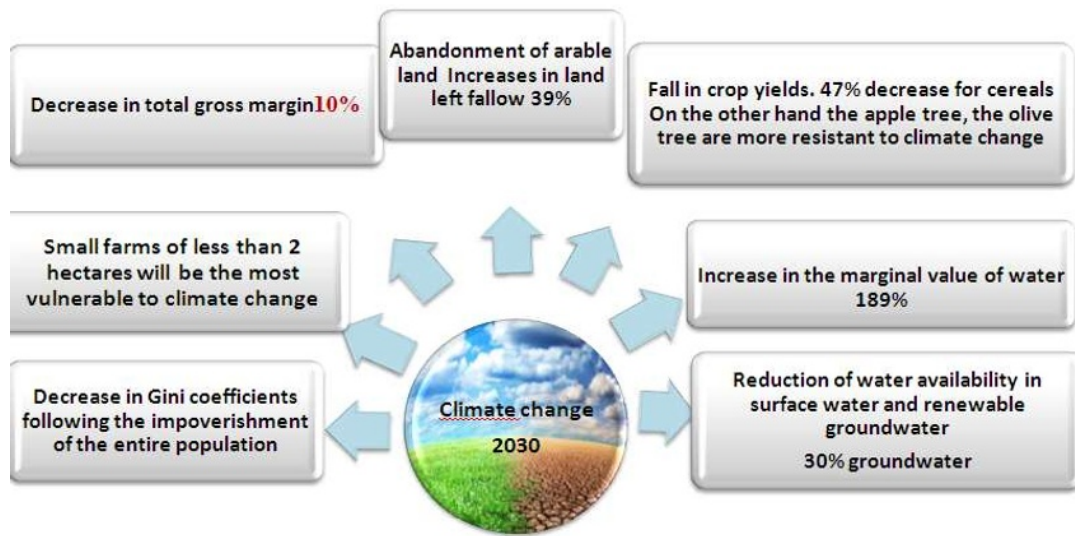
Decrease in total gross margin10%

Abandonment of arable land Increases in land left fallow 39%

Fall in crop yields. 47% decrease for cereals On the other hand the apple tree, the olive tree are more resistant to climate change

Small farms of less than 2 hectares will be the most vulnerable to climate change

Increase in the marginal value of water 189%

Decrease in Gini coefficients following the impoverishment of the entire population

Climate change 2030

Reduction of water availability in surface water and renewable groundwater

30% groundwater